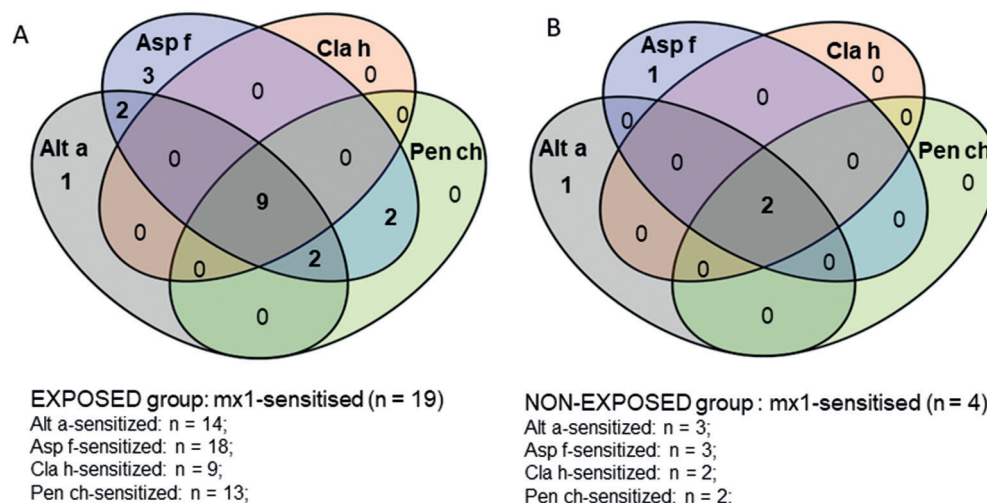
A

Asp f
Cla h
3
0
0
2
0
Alt a
1
0
0
Pen ch
9
0
2
0
0
2
0
0

EXPOSED group: mx1-sensitised (n = 19)
Alt a-sensitized: n = 14;
Asp f-sensitized: n = 18;
Cla h-sensitized: n = 9;
Pen ch-sensitized: n = 13;

B

Asp f
Cla h
1
0
0
0
0
Alt a
1
0
0
Pen ch
2
0
0
0
0
0
0
0

NON-EXPOSED group : mx1-sensitised (n = 4)
Alt a-sensitized: n = 3;
Asp f-sensitized: n = 3;
Cla h-sensitized: n = 2;
Pen ch-sensitized: n = 2;